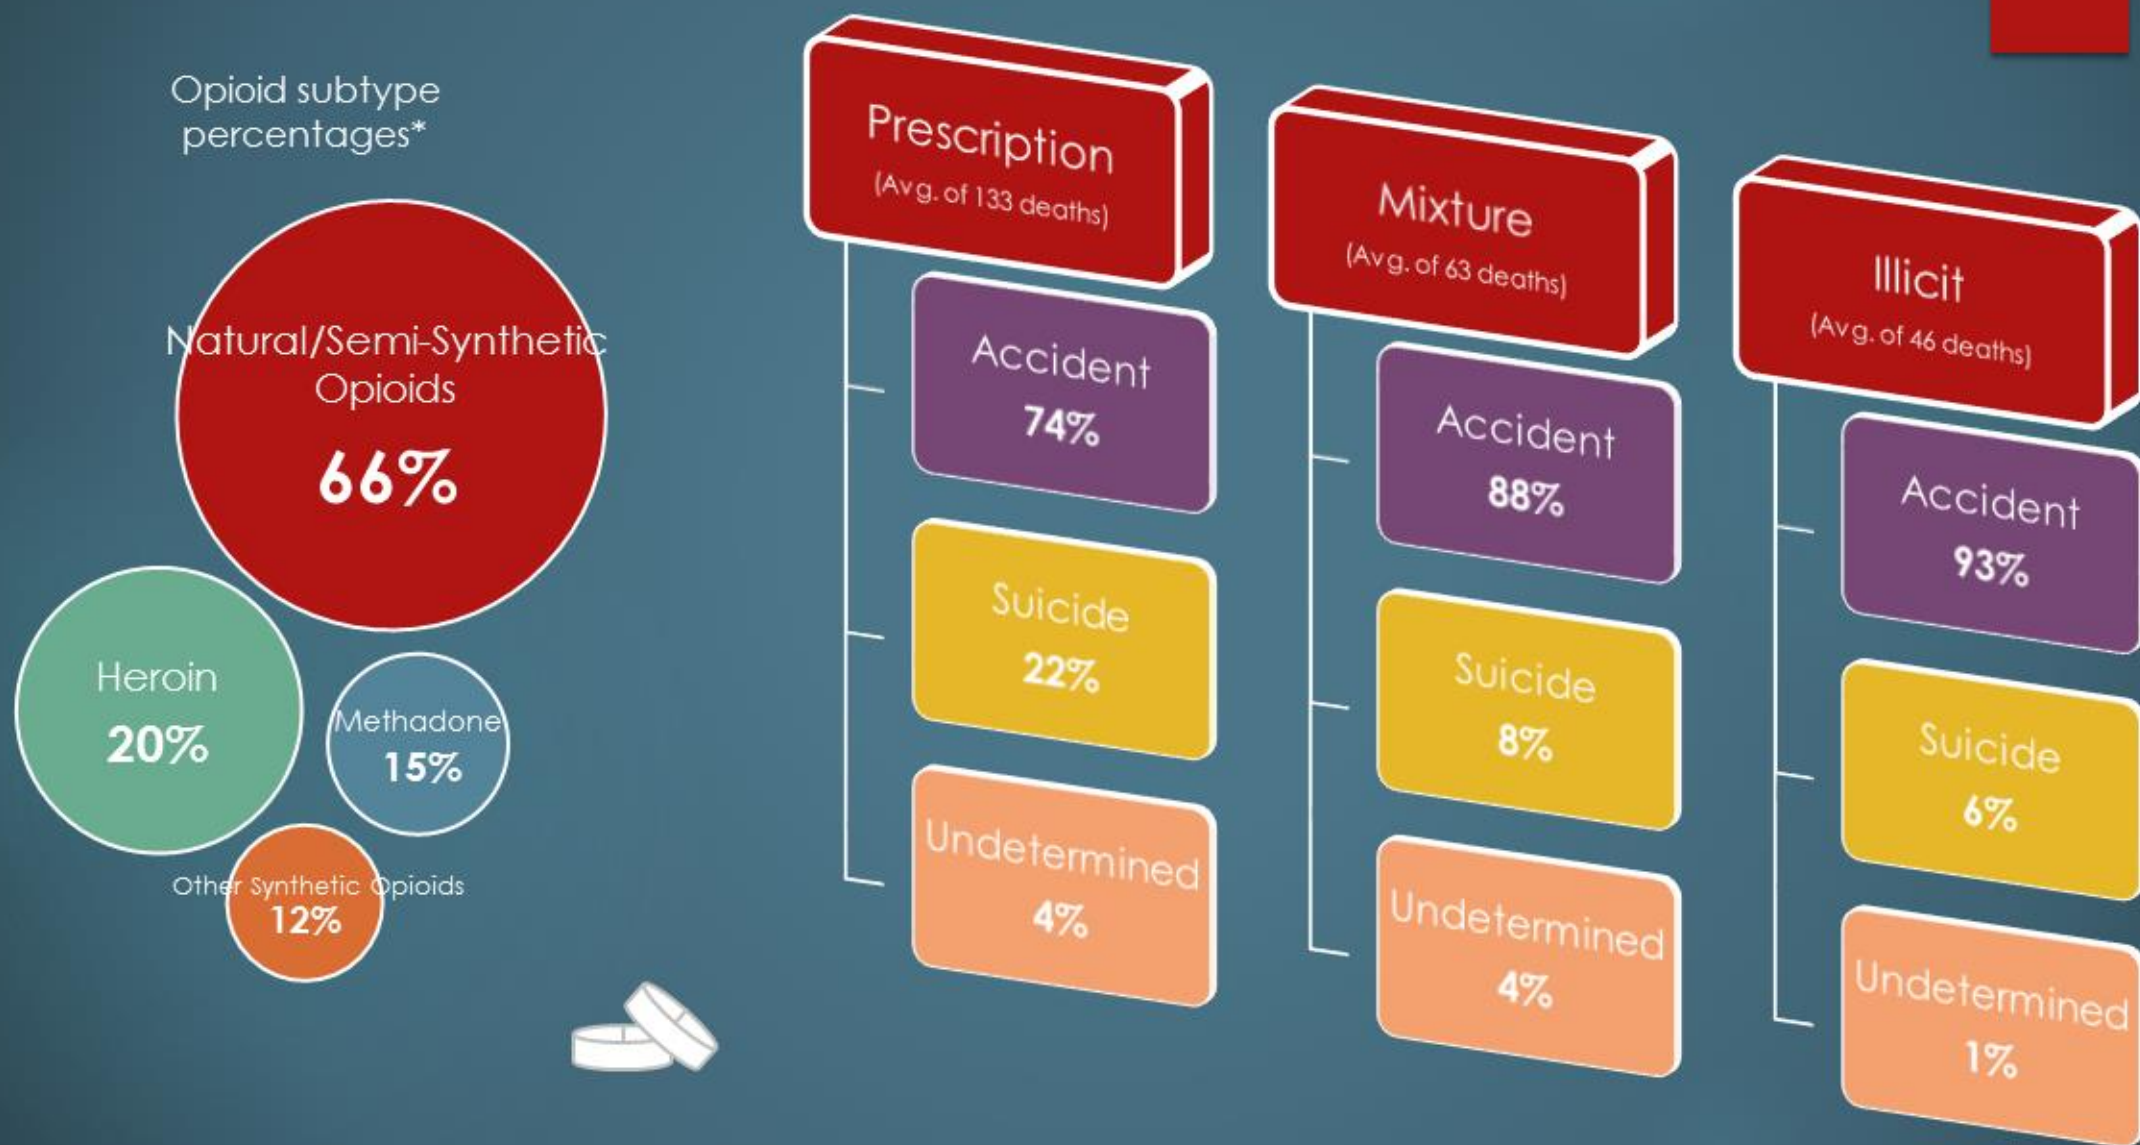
Opioid subtype percentages*

Natural/Semi-Synthetic Opioids
66%

Heroin
20%

Methadone
15%

Other Synthetic Opioids
12%

Prescription
(Avg. of 133 deaths)

Accident
74%

Suicide
22%

Undetermined
4%

Mixture
(Avg. of 63 deaths)

Accident
88%

Suicide
8%

Undetermined
4%

Illicit
(Avg. of 46 deaths)

Accident
93%

Suicide
6%

Undetermined
1%